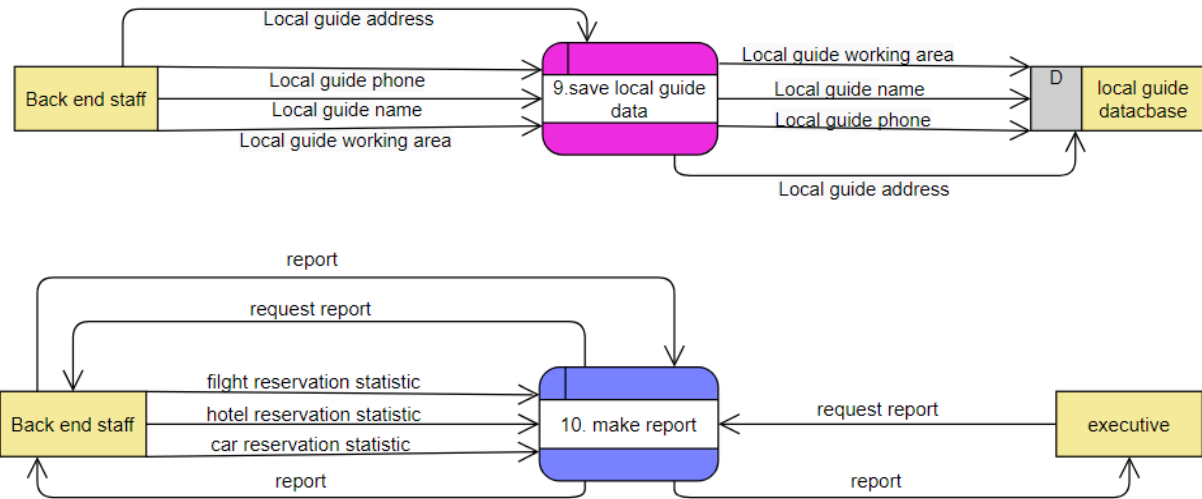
Local guide address

Back end staff

Local guide phone

Local guide name

Local guide working area

9.save local guide data

Local guide working area

Local guide name

Local guide phone

D

local guide datacbase

Local guide address

report

request report

Back end staff

filght reservation statistic

hotel reservation statistic

car reservation statistic

10. make report

request report

executive

report

report